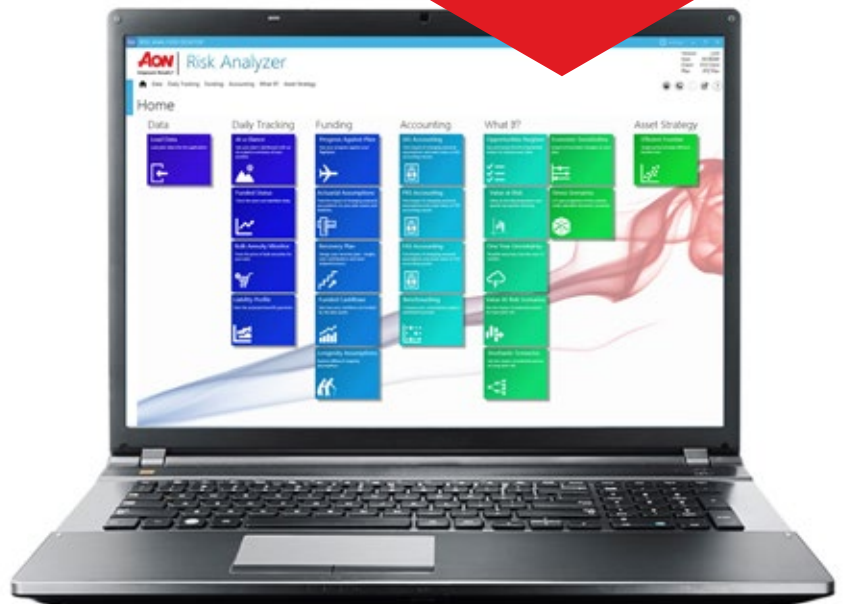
AON Empower Results®

Risk Analyzer

View Daily Tracking Funding Accounting What If? Asset Strategy

Home

Data

Load Data

Daily Tracking

At a Glance

Funded Status

Bulk Annuity Monitor

Liability Profile

Funding

Progress Against Plan

Actuarial Assumptions

Recovery Plan

Funded Cashflows

Longevity Assumptions

Accounting

UK Accounting

FRS Accounting

IAS Accounting

Benchmarking

What If?

Opportunities Register

Value at Risk

One Year Uncertainty

Value At Risk Scenarios

Stochastic Scenarios

Economic Sensitivities

Stress Scenarios

Asset Strategy

Efficient Frontier